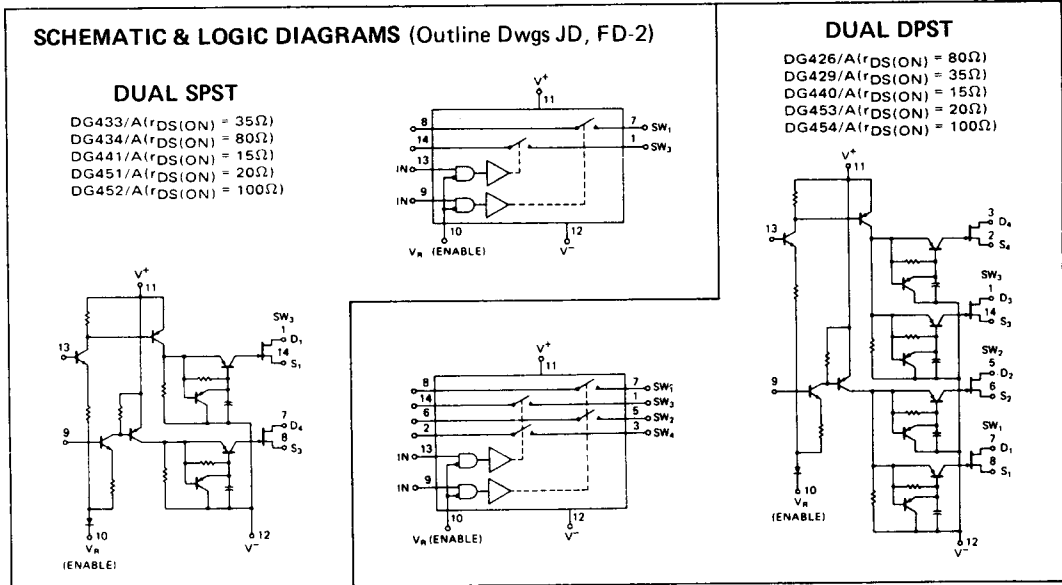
SCHEMATIC & LOGIC DIAGRAMS (Outline Dwgs JD, FD-2)

DUAL SPST

DG433/A($r_{DS(ON)}$ = 35Ω)
DG434/A($r_{DS(ON)}$ = 80Ω)
DG441/A($r_{DS(ON)}$ = 15Ω)
DG451/A($r_{DS(ON)}$ = 20Ω)
DG452/A($r_{DS(ON)}$ = 100Ω)

$V^+$ 11 8 14 7 $SW_1$ 1 $SW_3$ IN 13 IN 9 10 12 $V_R$ (ENABLE) $V^-$

$V^+$ 11 13 9 $SW_3$ 1 $D_1$ 14 $S_1$ 7 $D_4$ 8 $S_3$ 10 $V_R$ (ENABLE) 12 $V^-$

$V^+$ 11 8 14 6 2 7 $SW_1$ 1 $SW_3$ 5 $SW_2$ 3 $SW_4$ IN 13 IN 9 10 12 $V_R$ (ENABLE) $V^-$

DUAL DPST

DG426/A($r_{DS(ON)}$ = 80Ω)
DG429/A($r_{DS(ON)}$ = 35Ω)
DG440/A($r_{DS(ON)}$ = 15Ω)
DG453/A($r_{DS(ON)}$ = 20Ω)
DG454/A($r_{DS(ON)}$ = 100Ω)

$V^+$ 11 13 3 $D_4$ 2 $S_4$ $SW_3$ 1 $D_3$ 14 $S_3$ $SW_2$ 5 $D_2$ 6 $S_2$ 9 $SW_1$ 7 $D_1$ 8 $S_1$ 10 $V_R$ (ENABLE) 12 $V^-$